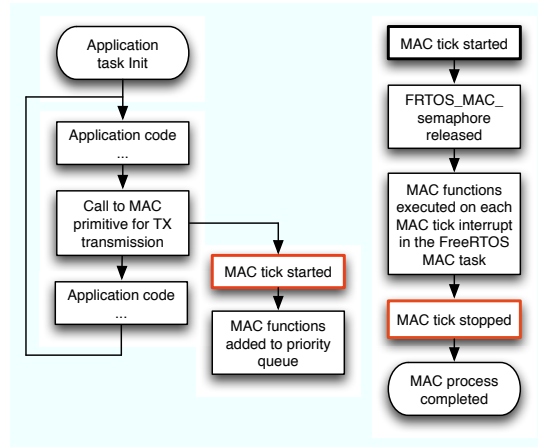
Application task Init

Application code ...

Call to MAC primitive for TX transmission

Application code ...

MAC tick started

MAC functions added to priority queue

MAC tick started

FRTOS_MAC_ semaphore released

MAC functions executed on each MAC tick interrupt in the FreeRTOS MAC task

MAC tick stopped

MAC process completed